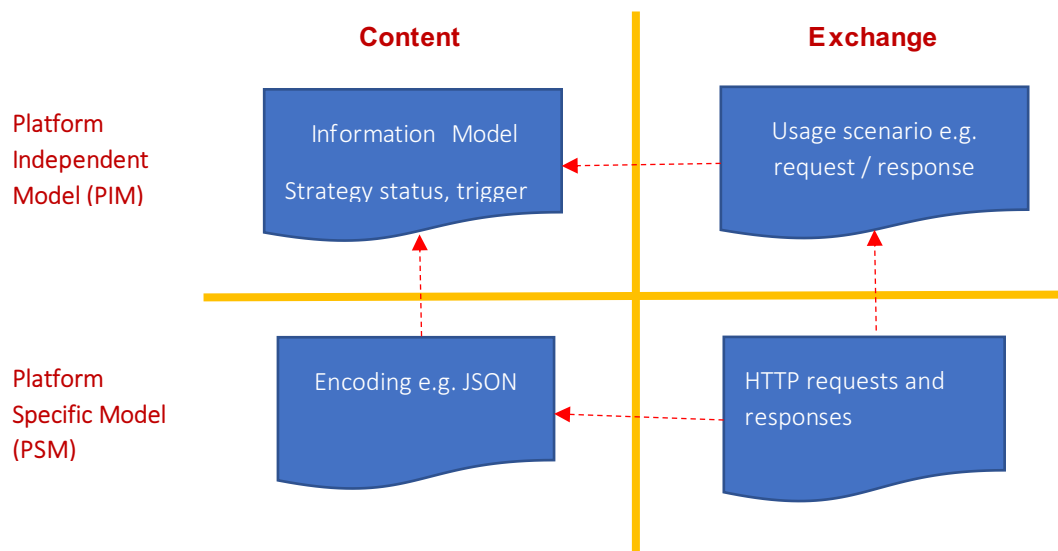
Content

Exchange

Platform Independent Model (PIM)

Information Model

Strategy status, trigger

Usage scenario e.g. request / response

Platform Specific Model (PSM)

Encoding e.g. JSON

HTTP requests and responses